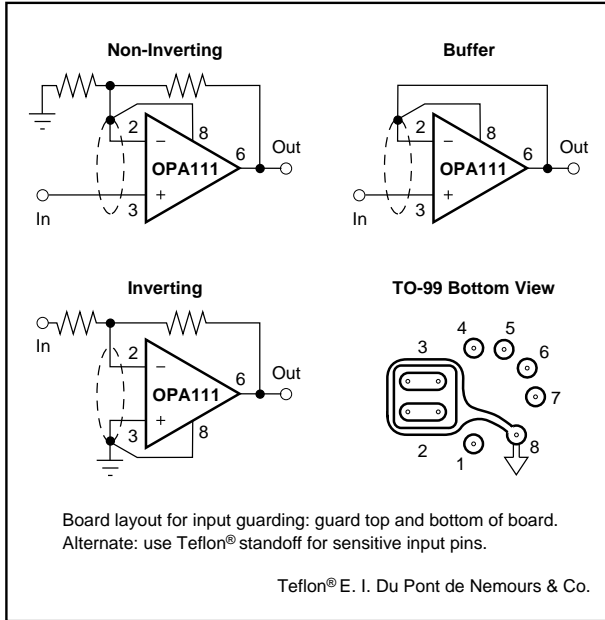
Non-Inverting

2
8
−
OPA111
6
Out
+
In
3

Buffer

2
8
−
OPA111
6
Out
+
In
3

Inverting

In
2
−
OPA111
6
Out
+
3
8

TO-99 Bottom View

4
5
3
6
7
2
1
8

Board layout for input guarding: guard top and bottom of board. Alternate: use Teflon® standoff for sensitive input pins.

Teflon® E. I. Du Pont de Nemours & Co.